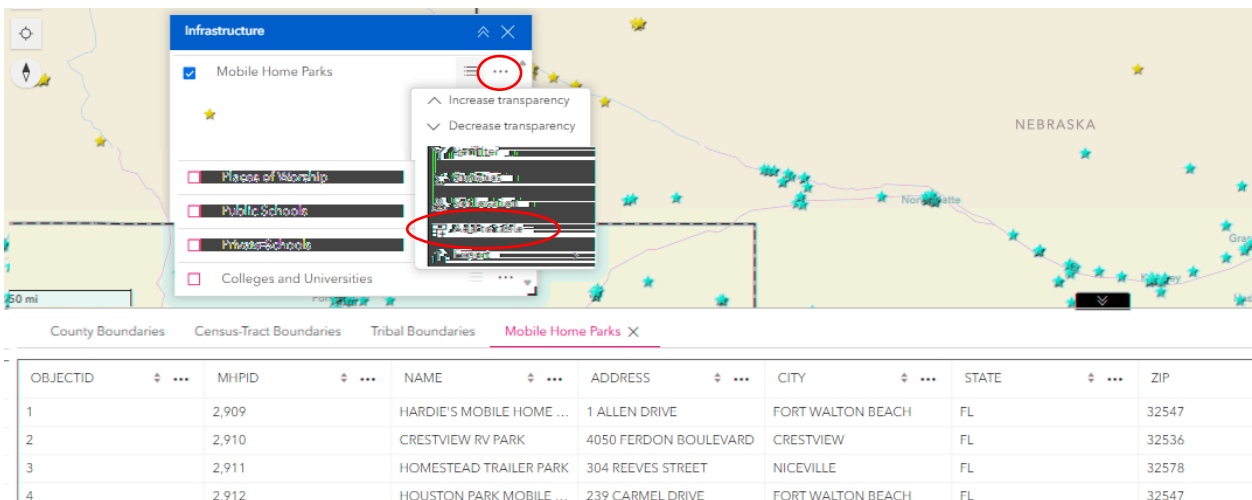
Infrastructure

Mobile Home Parks

Increase transparency

Decrease transparency

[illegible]

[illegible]

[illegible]

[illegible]

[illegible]

Places of Worship

Public Schools

Private Schools

Colleges and Universities

NEBRASKA

North Platte

Kearney

50 mi

County Boundaries | Census-Tract Boundaries | Tribal Boundaries | Mobile Home Parks

| OBJECTID | MHPID | NAME | ADDRESS | CITY | STATE | ZIP |
|---|---|---|---|---|---|---|
| 1 | 2,909 | HARDIE'S MOBILE HOME ... | 1 ALLEN DRIVE | FORT WALTON BEACH | FL | 32547 |
| 2 | 2,910 | CRESTVIEW RV PARK | 4050 FERDON BOULEVARD | CRESTVIEW | FL | 32536 |
| 3 | 2,911 | HOMESTEAD TRAILER PARK | 304 REEVES STREET | NICEVILLE | FL | 32578 |
| 4 | 2,912 | HOUSTON PARK MOBILE ... | 239 CARMEL DRIVE | FORT WALTON BEACH | FL | 32547 |